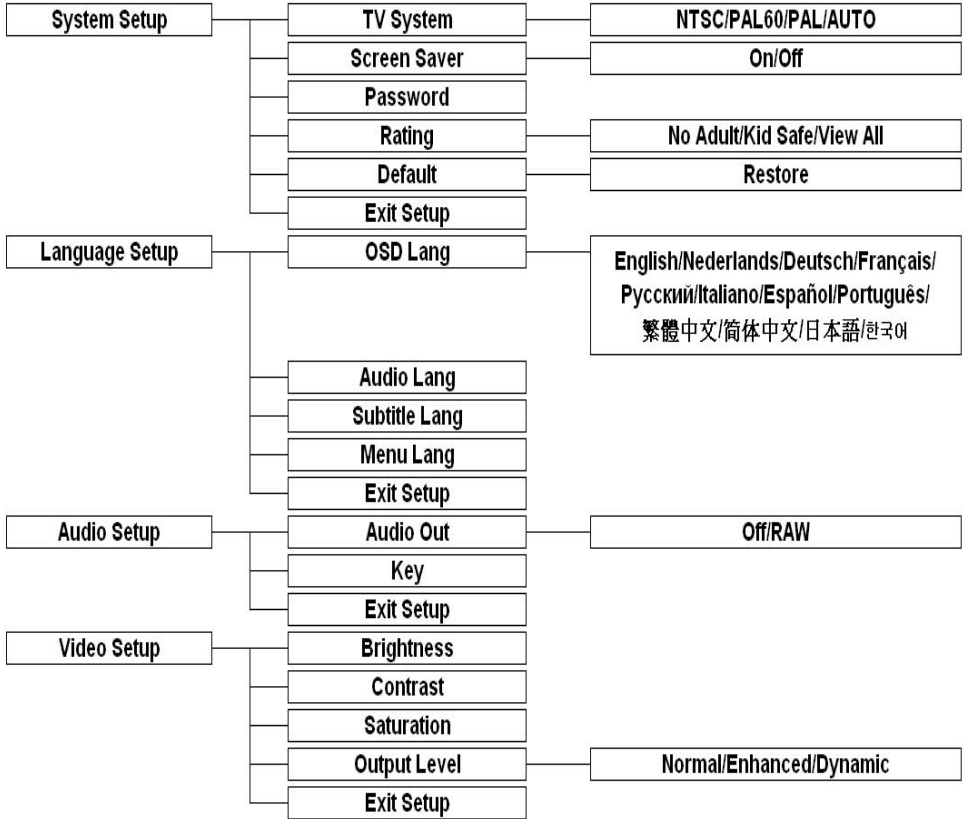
System Setup
TV System
NTSC/PAL60/PAL/AUTO
Screen Saver
On/Off
Password
Rating
No Adult/Kid Safe/View All
Default
Restore
Exit Setup

Language Setup
OSD Lang
English/Nederlands/Deutsch/Français/ Русский/Italiano/Español/Português/ 繁體中文/简体中文/日本語/한국어
Audio Lang
Subtitle Lang
Menu Lang
Exit Setup

Audio Setup
Audio Out
Off/RAW
Key
Exit Setup

Video Setup
Brightness
Contrast
Saturation
Output Level
Normal/Enhanced/Dynamic
Exit Setup